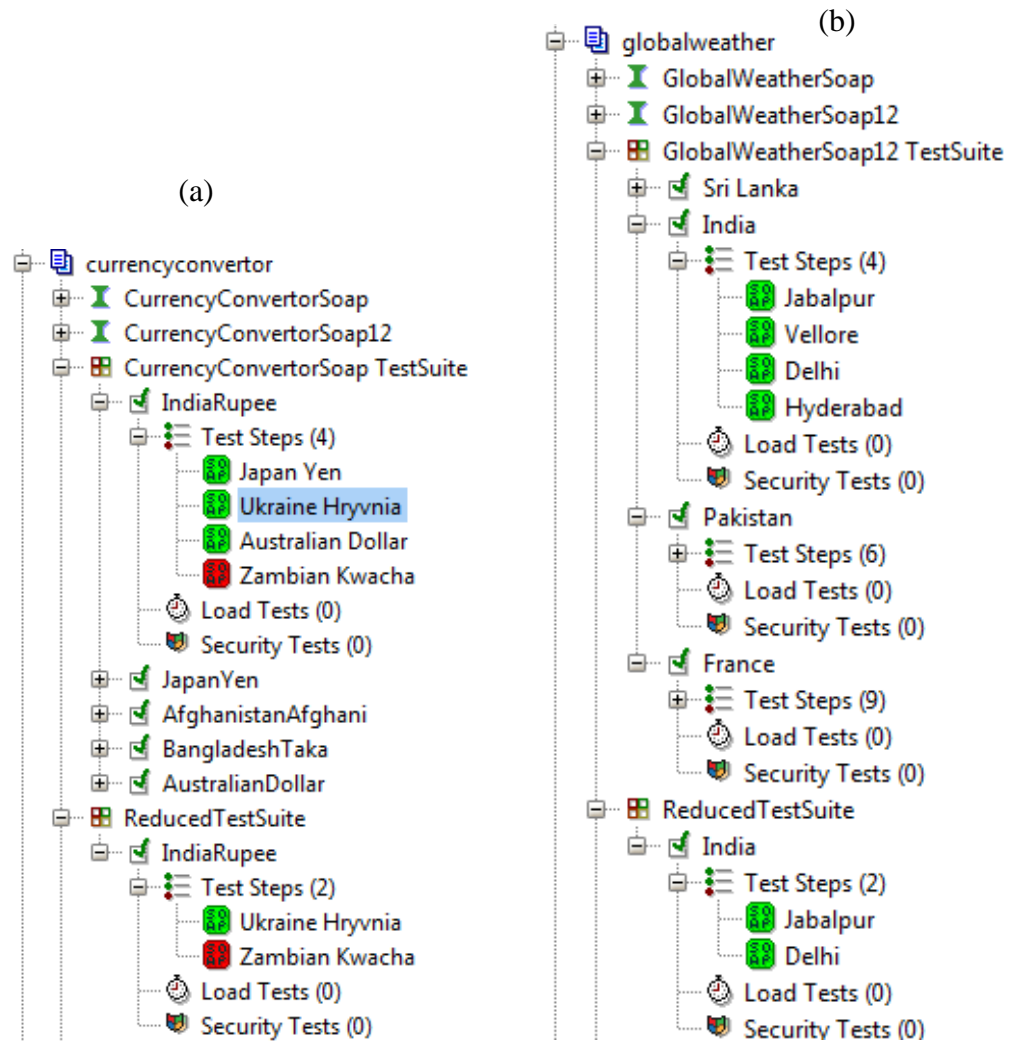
(a)

currencyconvertor
CurrencyConvertorSoap
CurrencyConvertorSoap12
CurrencyConvertorSoap TestSuite
IndiaRupee
Test Steps (4)
Japan Yen
Ukraine Hryvnia
Australian Dollar
Zambian Kwacha
Load Tests (0)
Security Tests (0)
JapanYen
AfghanistanAfghani
BangladeshTaka
AustralianDollar
ReducedTestSuite
IndiaRupee
Test Steps (2)
Ukraine Hryvnia
Zambian Kwacha
Load Tests (0)
Security Tests (0)

(b)

globalweather
GlobalWeatherSoap
GlobalWeatherSoap12
GlobalWeatherSoap12 TestSuite
Sri Lanka
India
Test Steps (4)
Jabalpur
Vellore
Delhi
Hyderabad
Load Tests (0)
Security Tests (0)
Pakistan
Test Steps (6)
Load Tests (0)
Security Tests (0)
France
Test Steps (9)
Load Tests (0)
Security Tests (0)
ReducedTestSuite
India
Test Steps (2)
Jabalpur
Delhi
Load Tests (0)
Security Tests (0)